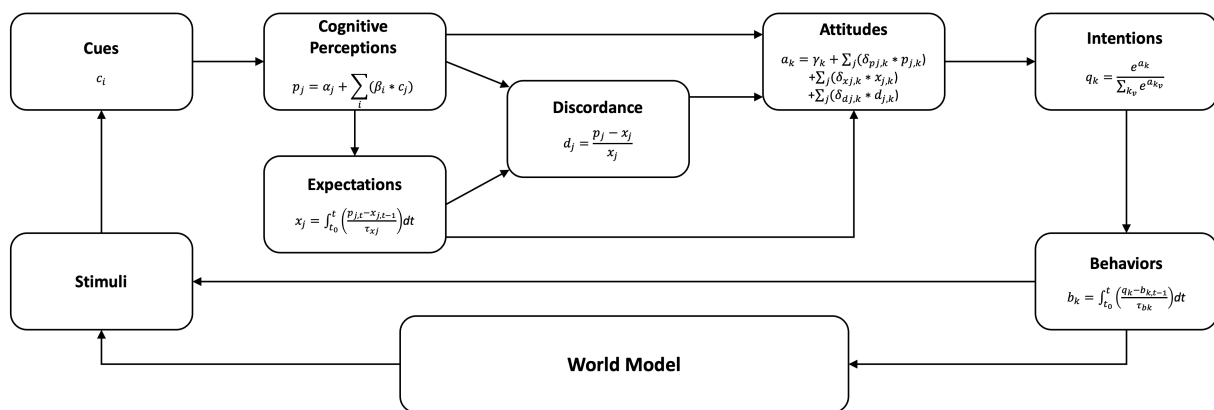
Cues

$c_i$

Cognitive Perceptions

$p_j = \alpha_j + \sum_i (\beta_i * c_j)$

Attitudes

$a_k = \gamma_k + \sum_j (\delta_{pj,k} * p_{j,k})$
$+\sum_j (\delta_{xj,k} * x_{j,k})$
$+\sum_j (\delta_{dj,k} * d_{j,k})$

Intentions

$q_k = \frac{e^{a_k}}{\sum_{k_v} e^{a_{k_v}}}$

Discordance

$d_j = \frac{p_j - x_j}{x_j}$

Expectations

$x_j = \int_{t_0}^{t} \left(\frac{p_{j,t} - x_{j,t-1}}{\tau_{xj}}\right) dt$

Stimuli

Behaviors

$b_k = \int_{t_0}^{t} \left(\frac{q_k - b_{k,t-1}}{\tau_{bk}}\right) dt$

World Model